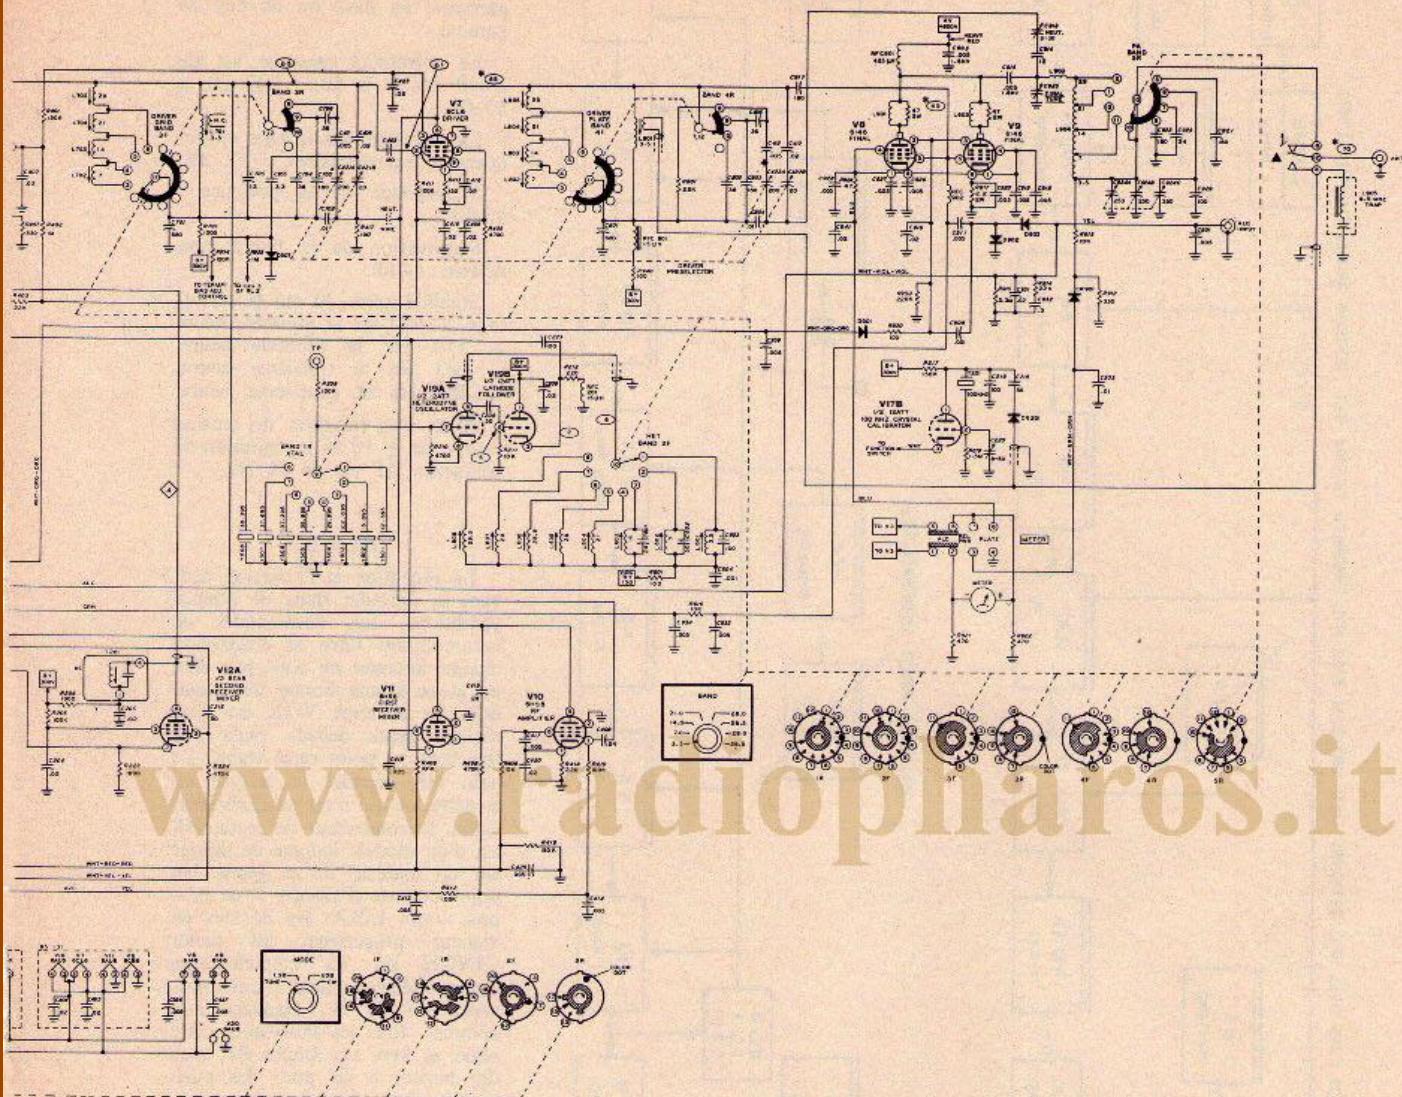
V7
6CL6
DRIVER

DRIVER
GRID
BAND
2R

BAND 3R

DRIVER
PLATE
BAND
4F

BAND 4R

DRIVER
PRESELECTOR

V8
6146
FINAL

V9
6146
FINAL

BAND
5R

TO FRONT
PANEL ADJ
CONTROL

RFC801

V19A
1/2 12AT7
HETERODYNE
OSCILLATOR

V19B
1/2 12AT7
CATHODE
FOLLOWER

HET
BAND 2F

BAND 1R
XTAL

TP

V17B
1/2 12AT7
100 KHZ CRYSTAL
CALIBRATOR

TO FUNCTION
SWITCH

PLATE

METER

V12A
1/2 6EA8
SECOND
RECEIVER
MIXER

V11
6HS6
FIRST
RECEIVER
MIXER

V10
6HS6
RF
AMPLIFIER

BAND
21.0
14.0
7.0
3.5
28.0
28.5
29.0
29.5

1F
2F
3F
2R
4F
4R
5R

MODE
TUNE
LSB
USB

1F
1R
2F
2R

www.radiopharos.it